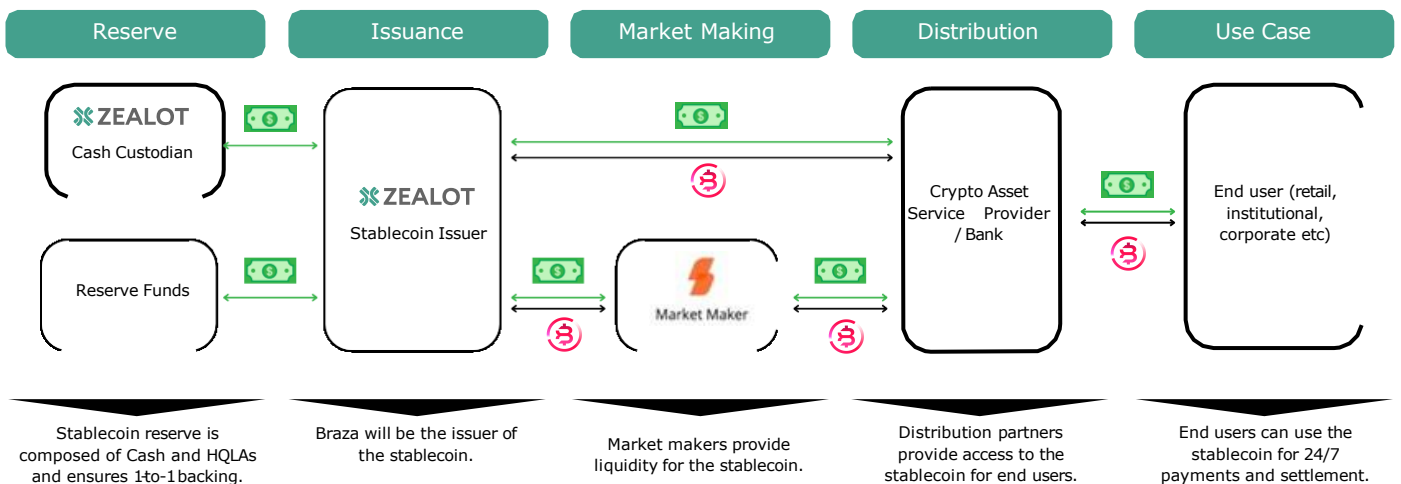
Reserve

Issuance

Market Making

Distribution

Use Case

ZEALOT
Cash Custodian

ZEALOT
Stablecoin Issuer

Crypto Asset Service Provider / Bank

End user (retail, institutional, corporate etc)

Reserve Funds

Market Maker

Stablecoin reserve is composed of Cash and HQLAs and ensures 1-to-1 backing.

Braza will be the issuer of the stablecoin.

Market makers provide liquidity for the stablecoin.

Distribution partners provide access to the stablecoin for end users.

End users can use the stablecoin for 24/7 payments and settlement.